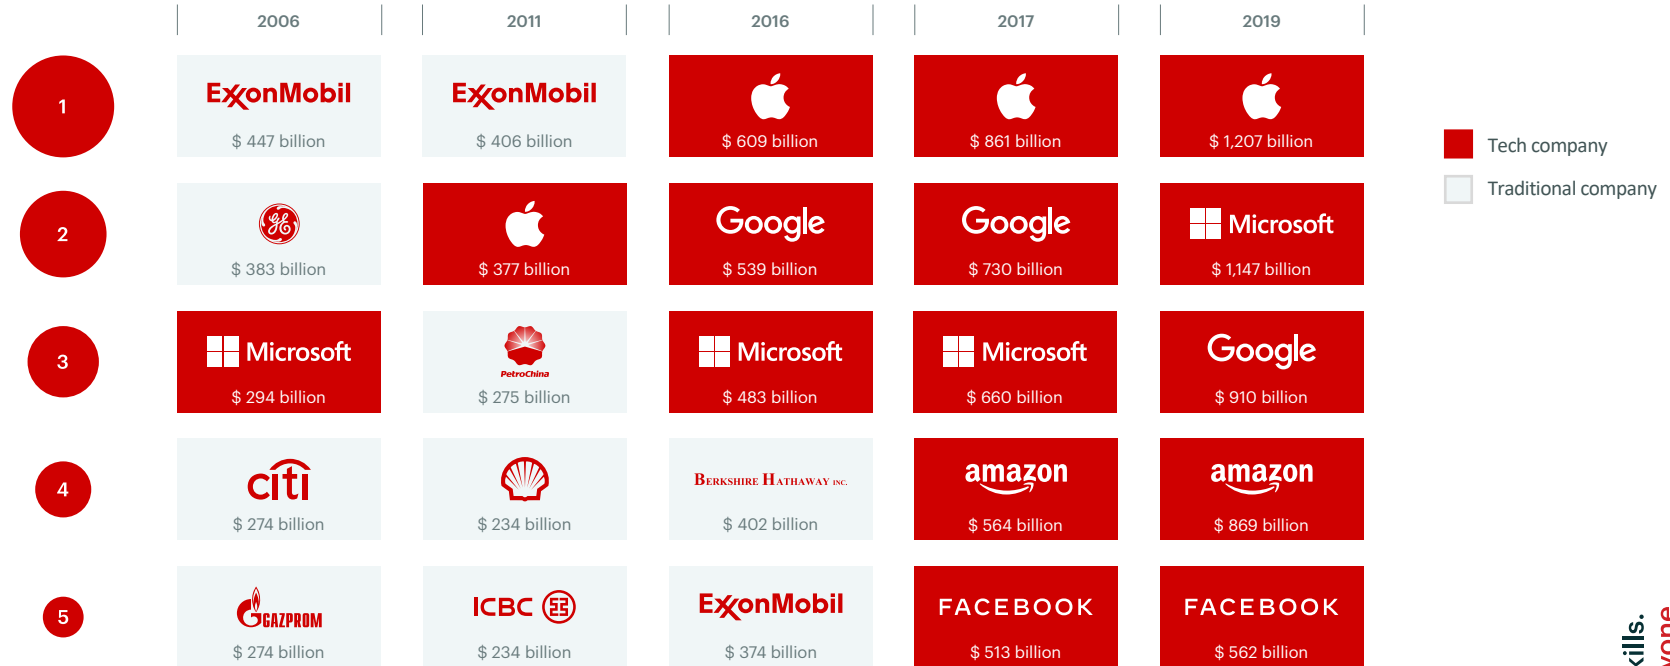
| | 2006 | 2011 | 2016 | 2017 | 2019 |
|---|---|---|---|---|---|
| 1 | ExxonMobil $ 447 billion | ExxonMobil $ 406 billion | $ 609 billion | $ 861 billion | $ 1,207 billion |
| 2 | GE $ 383 billion | $ 377 billion | Google $ 539 billion | Google $ 730 billion | Microsoft $ 1,147 billion |
| 3 | Microsoft $ 294 billion | PetroChina $ 275 billion | Microsoft $ 483 billion | Microsoft $ 660 billion | Google $ 910 billion |
| 4 | citi $ 274 billion | $ 234 billion | BERKSHIRE HATHAWAY INC. $ 402 billion | amazon $ 564 billion | amazon $ 869 billion |
| 5 | GAZPROM $ 274 billion | ICBC $ 234 billion | ExxonMobil $ 374 billion | FACEBOOK $ 513 billion | FACEBOOK $ 562 billion |

Tech company
Traditional company

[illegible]ills.
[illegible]one